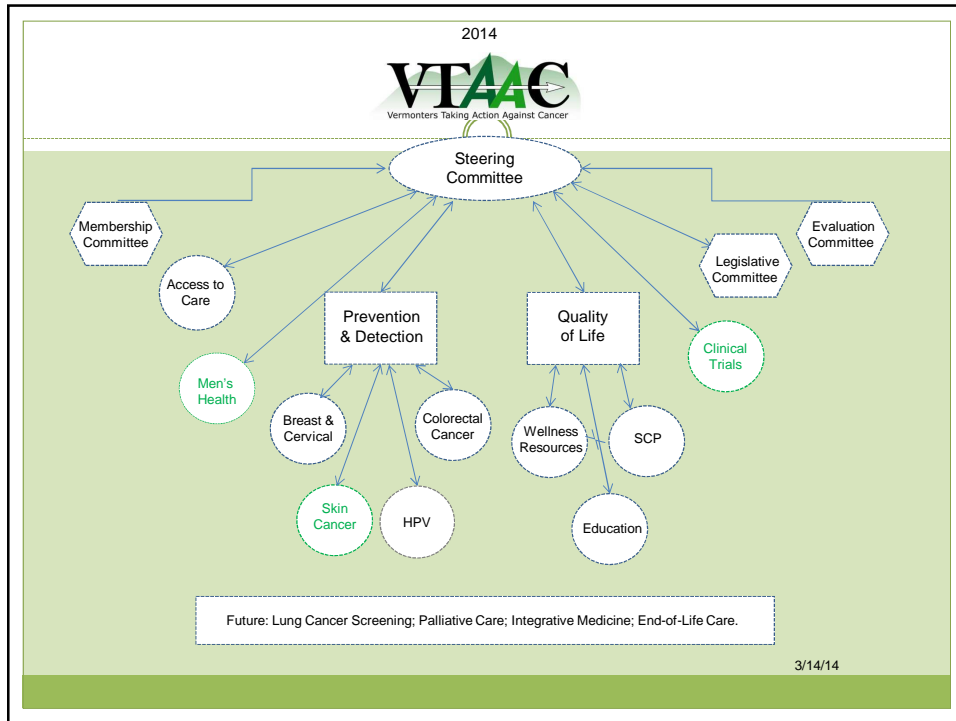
2014

VTAAC
Vermonters Taking Action Against Cancer

Steering Committee

Membership Committee

Evaluation Committee

Access to Care

Legislative Committee

Prevention & Detection

Quality of Life

Men's Health

Clinical Trials

Breast & Cervical

Colorectal Cancer

Wellness Resources

SCP

Skin Cancer

HPV

Education

Future: Lung Cancer Screening; Palliative Care; Integrative Medicine; End-of-Life Care.

3/14/14